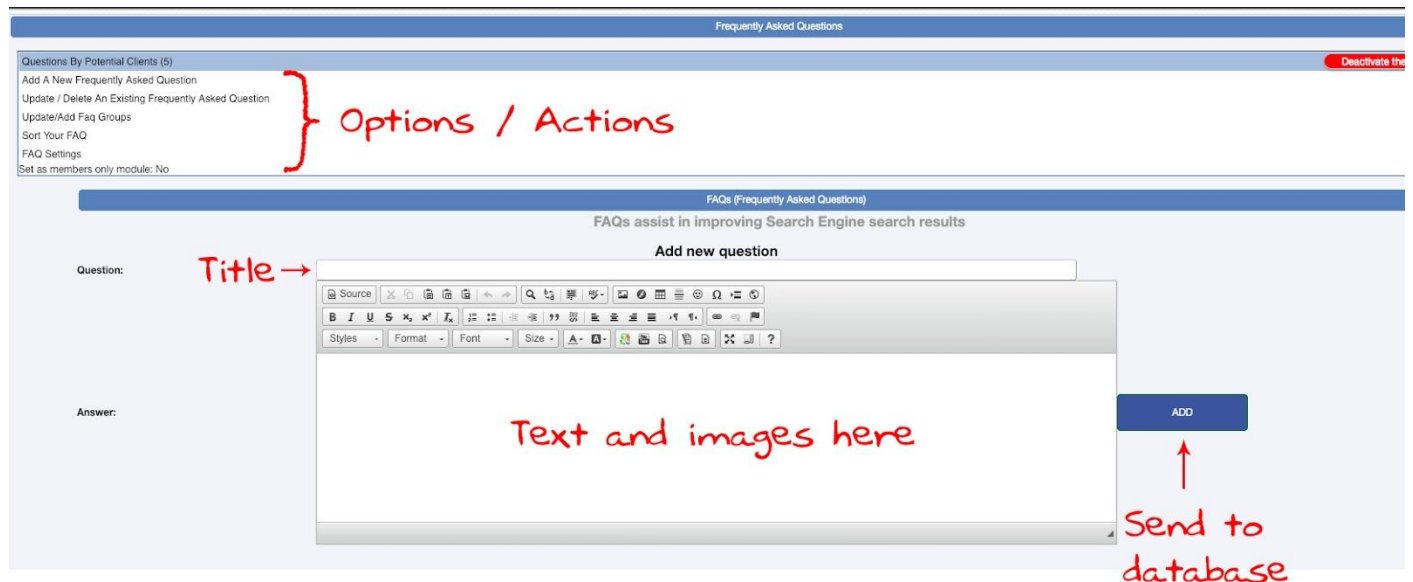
Frequently Asked Questions

Questions By Potential Clients (5)

Deactivate the

Add A New Frequently Asked Question
Update / Delete An Existing Frequently Asked Question
Update/Add Faq Groups
Sort Your FAQ
FAQ Settings
Set as members only module: No

Options / Actions

FAQs (Frequently Asked Questions)

FAQs assist in improving Search Engine search results

Add new question

Question:

Title →

Source

Styles Format Font Size

Answer:

Text and images here

ADD

Send to database